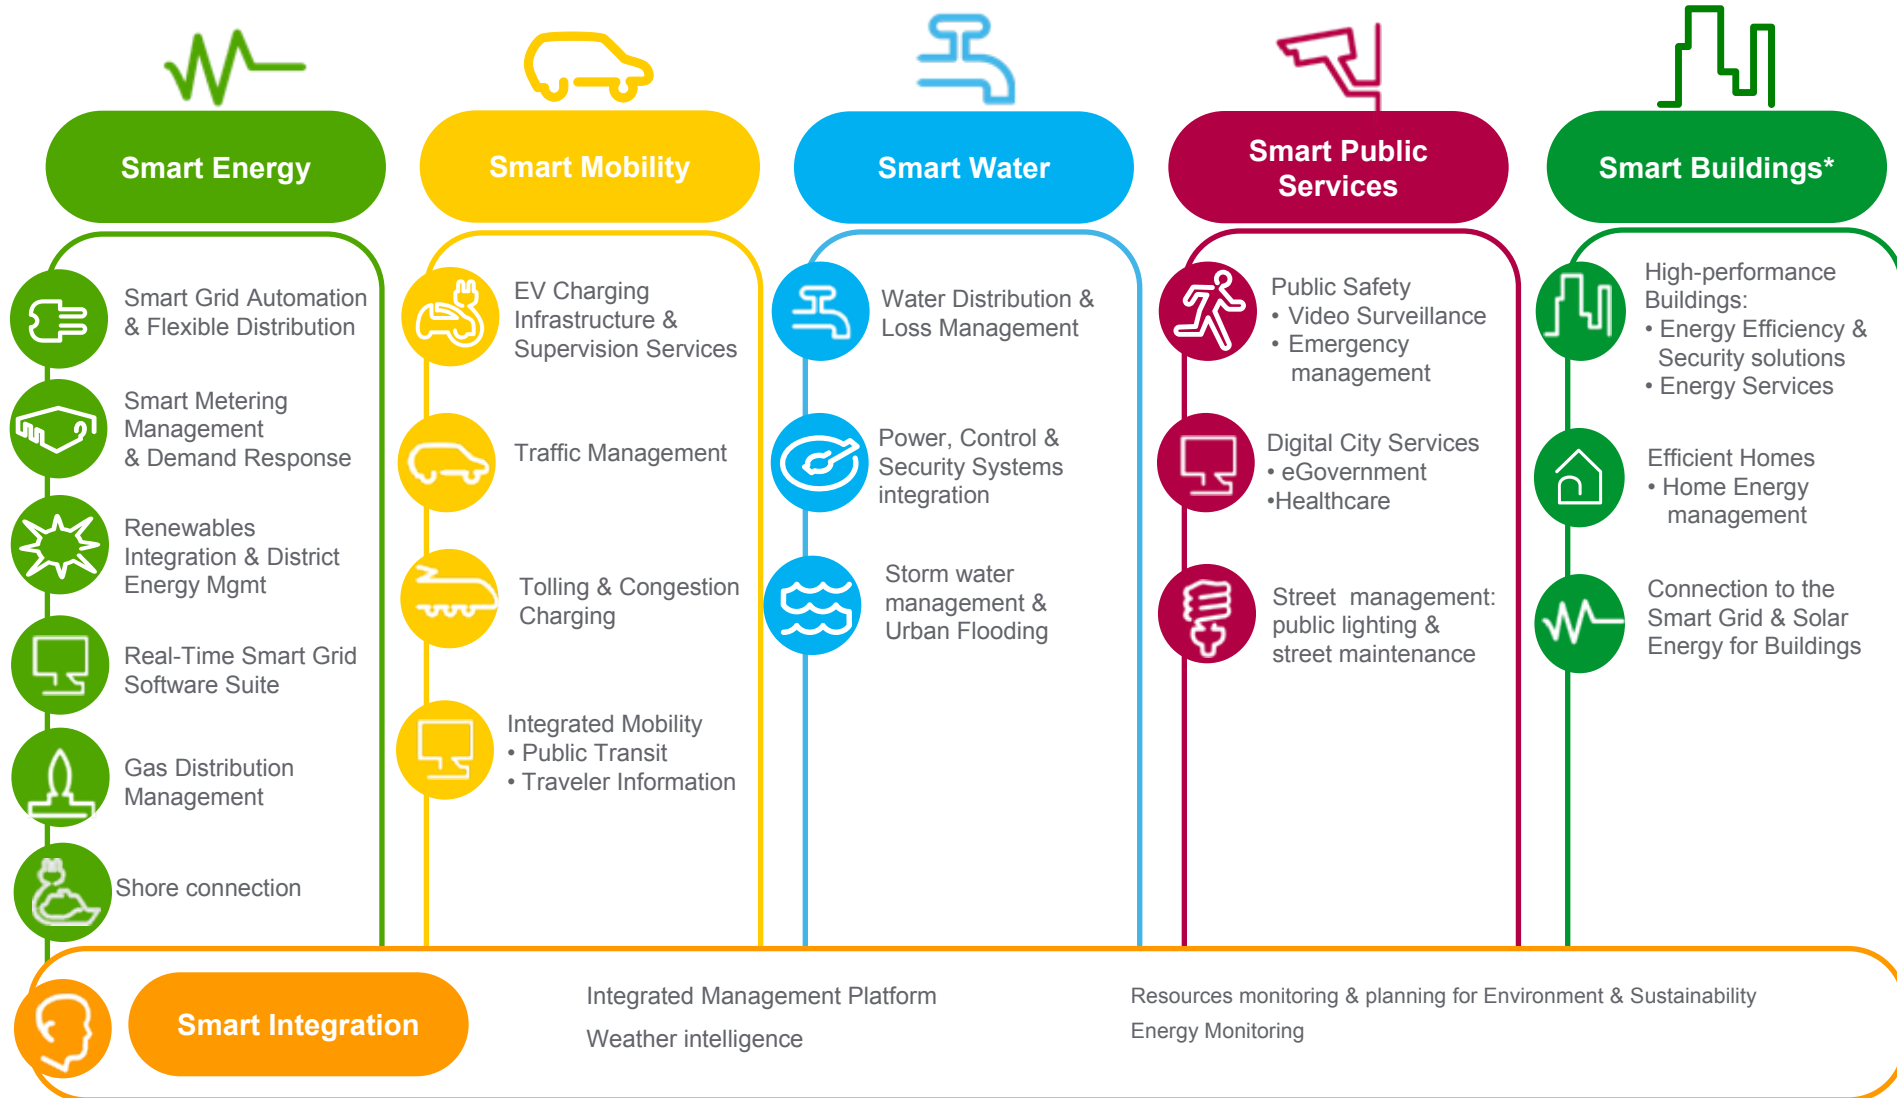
Smart Energy

Smart Grid Automation & Flexible Distribution

Smart Metering Management & Demand Response

Renewables Integration & District Energy Mgmt

Real-Time Smart Grid Software Suite

Gas Distribution Management

Shore connection

Smart Mobility

EV Charging Infrastructure & Supervision Services

Traffic Management

Tolling & Congestion Charging

Integrated Mobility
• Public Transit
• Traveler Information

Smart Water

Water Distribution & Loss Management

Power, Control & Security Systems integration

Storm water management & Urban Flooding

Smart Public Services

Public Safety
• Video Surveillance
• Emergency management

Digital City Services
• eGovernment
•Healthcare

Street management: public lighting & street maintenance

Smart Buildings*

High-performance Buildings:
• Energy Efficiency & Security solutions
• Energy Services

Efficient Homes
• Home Energy management

Connection to the Smart Grid & Solar Energy for Buildings

Smart Integration

Integrated Management Platform

Weather intelligence

Resources monitoring & planning for Environment & Sustainability

Energy Monitoring